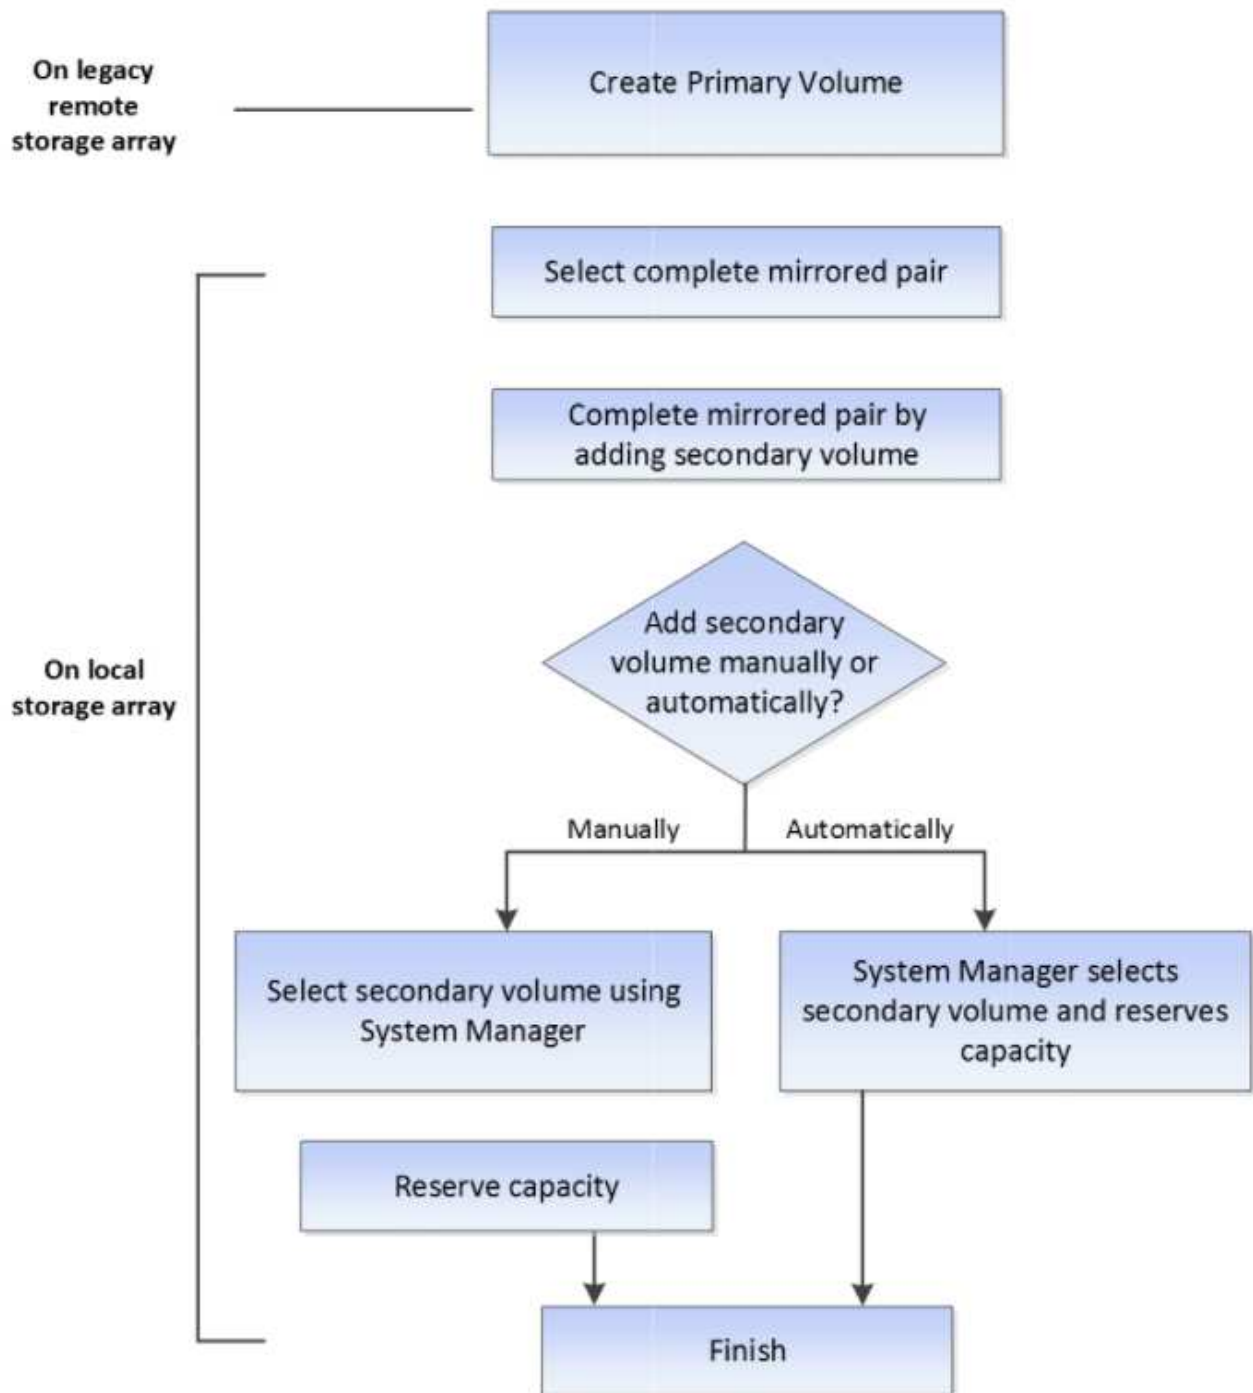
On legacy remote storage array

Create Primary Volume

On local storage array

Select complete mirrored pair

Complete mirrored pair by adding secondary volume

Add secondary volume manually or automatically?

Manually

Automatically

Select secondary volume using System Manager

System Manager selects secondary volume and reserves capacity

Reserve capacity

Finish